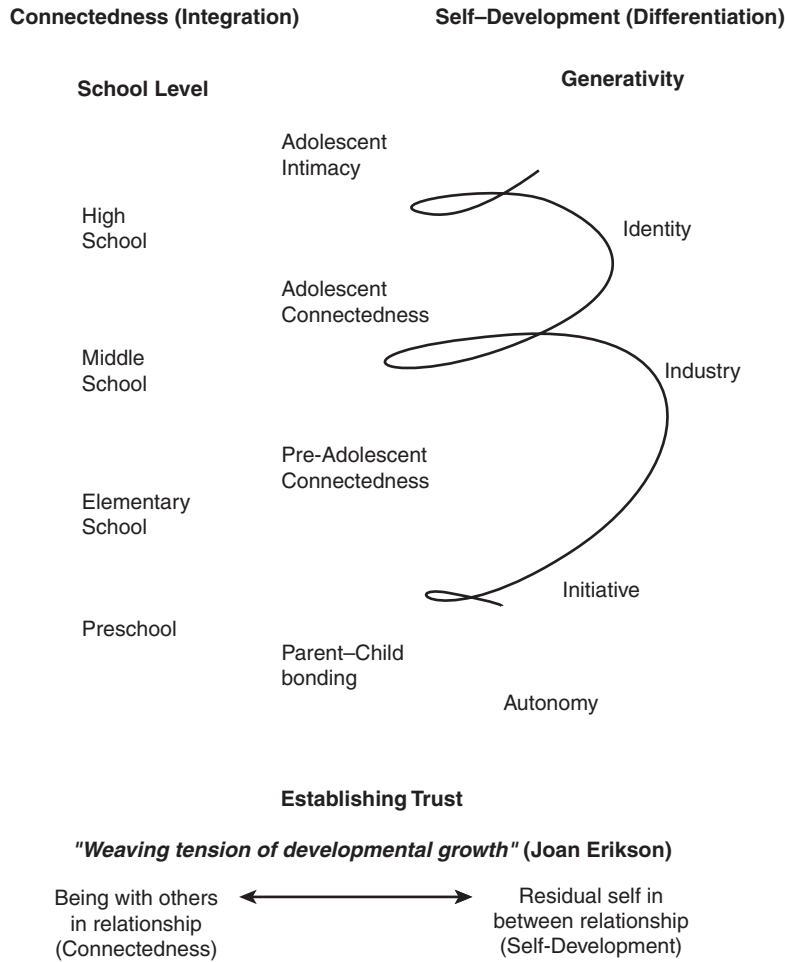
Connectedness (Integration)

Self–Development (Differentiation)

School Level

Generativity

Adolescent Intimacy

High School

Identity

Adolescent Connectedness

Middle School

Industry

Pre-Adolescent Connectedness

Elementary School

Initiative

Preschool

Parent–Child bonding

Autonomy

Establishing Trust

*"Weaving tension of developmental growth"* (Joan Erikson)

Being with others in relationship (Connectedness)

Residual self in between relationship (Self-Development)